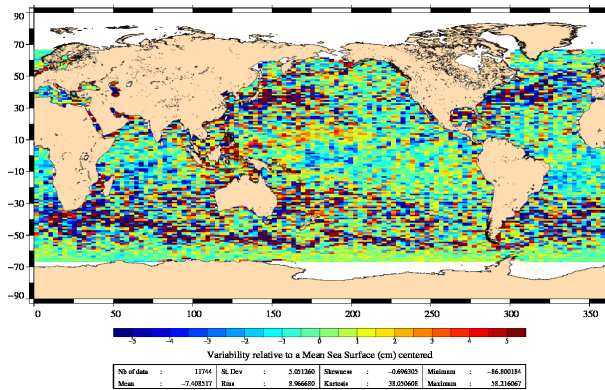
90
70
50
30
10
−10
−30
−50
−70
−90

0 50 100 150 200 250 300 350

−5 −4 −3 −2 −1 0 1 2 3 4 5

Variability relative to a Mean Sea Surface (cm) centered

| Nb of data | : | 11744 | St. Dev | : | 5.051260 | Skewness | : | −0.696305 | Minimum | : | −86.800184 |
|---|---|---|---|---|---|---|---|---|---|---|---|
| Mean | : | −7.408517 | Rms | : | 8.966680 | Kurtosis | : | 38.050608 | Maximum | : | 58.216067 |